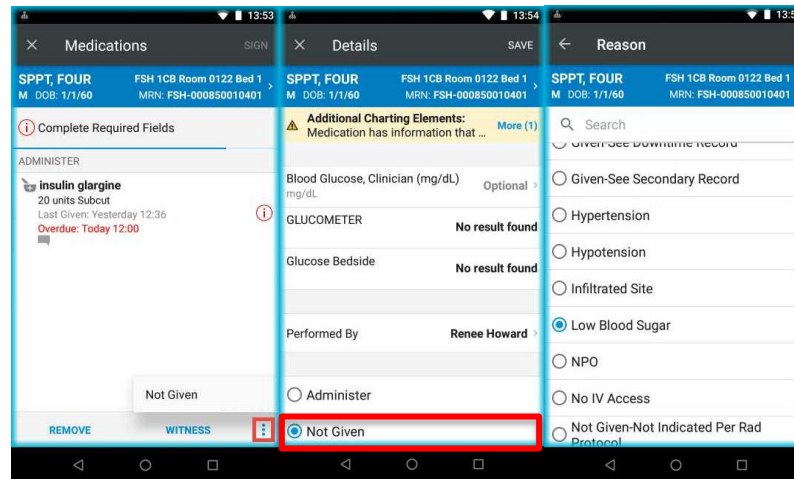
13:53

Medications

SIGN

SPPT, FOUR
M DOB: 1/1/60

FSH 1CB Room 0122 Bed 1
MRN: FSH-000850010401

Complete Required Fields

ADMINISTER

insulin glargine
20 units Subcut
Last Given: Yesterday 12:36
Overdue: Today 12:00

Not Given

REMOVE

WITNESS

13:54

Details

SAVE

SPPT, FOUR
M DOB: 1/1/60

FSH 1CB Room 0122 Bed 1
MRN: FSH-000850010401

Additional Charting Elements:
Medication has information that ...

More (1)

Blood Glucose, Clinician (mg/dL)
mg/dL

Optional

GLUCOMETER

No result found

Glucose Bedside

No result found

Performed By

Renee Howard

Administer

Not Given

13:5

Reason

SPPT, FOUR
M DOB: 1/1/60

FSH 1CB Room 0122 Bed 1
MRN: FSH-000850010401

Search

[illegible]

Given-See Secondary Record

Hypertension

Hypotension

Infiltrated Site

Low Blood Sugar

NPO

No IV Access

Not Given-Not Indicated Per Rad Protocol